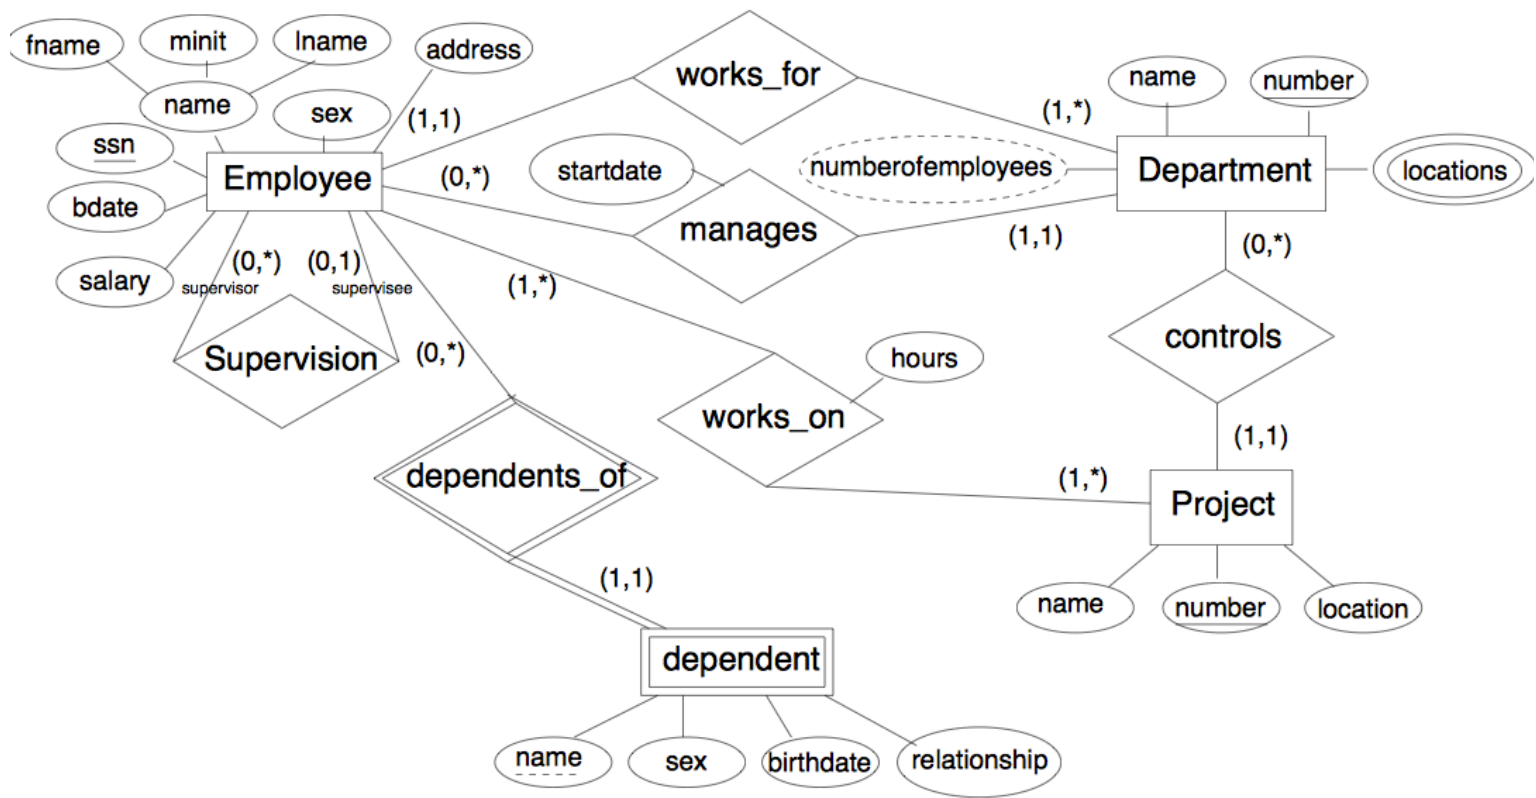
fname
minit
lname
address
name
sex
(1,1)
works_for
(1,*)
name
number
ssn
Employee
(0,*)
startdate
numberofemployees
Department
locations
bdate
manages
(1,1)
(0,*)
salary
(0,*)
supervisor
(0,1)
supervisee
(1,*)
controls
Supervision
(0,*)
hours
works_on
(1,1)
dependents_of
(1,*)
Project
(1,1)
name
number
location
dependent
name
sex
birthdate
relationship